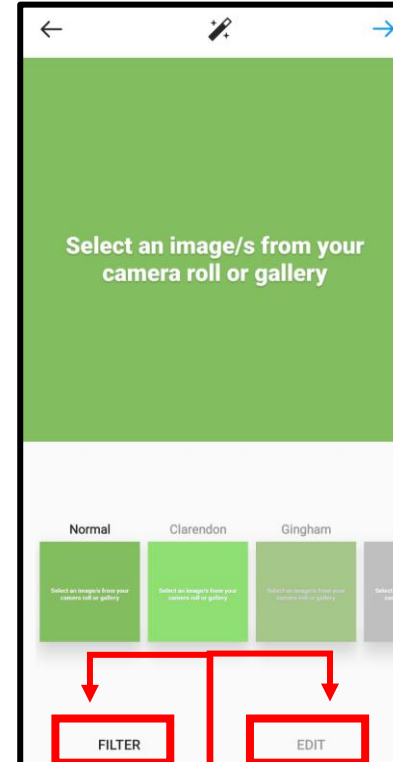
Select an image/s from your camera roll or gallery

Normal

Clarendon

Gingham

Select an image/s from your camera roll or gallery

Select an image/s from your camera roll or gallery

Select an image/s from your camera roll or gallery

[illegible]

FILTER

EDIT